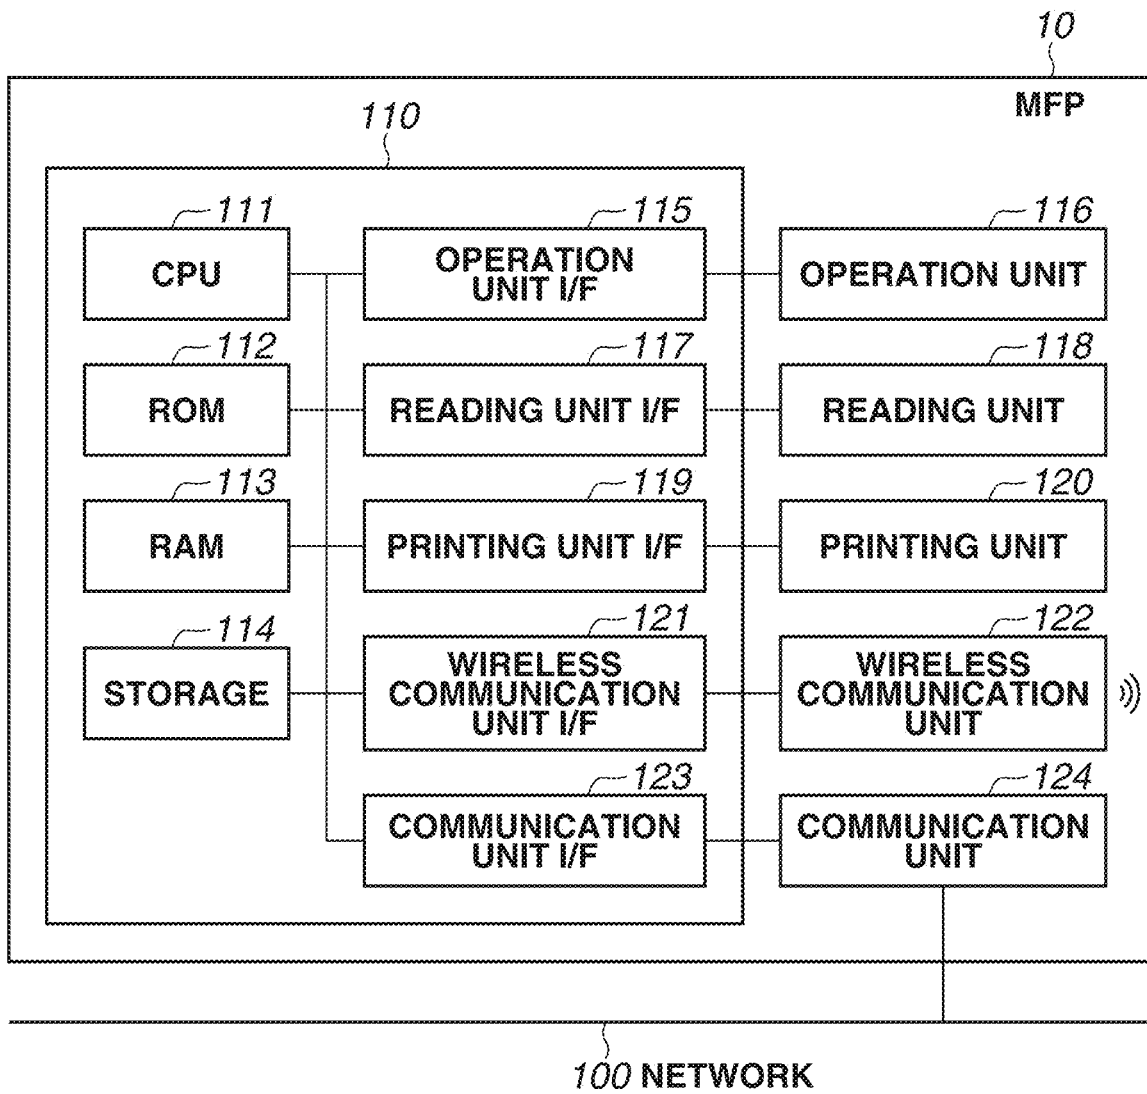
10
MFP

110

111
CPU

115
OPERATION UNIT I/F

116
OPERATION UNIT

112
ROM

117
READING UNIT I/F

118
READING UNIT

113
RAM

119
PRINTING UNIT I/F

120
PRINTING UNIT

114
STORAGE

121
WIRELESS COMMUNICATION UNIT I/F

122
WIRELESS COMMUNICATION UNIT

123
COMMUNICATION UNIT I/F

124
COMMUNICATION UNIT

100 NETWORK